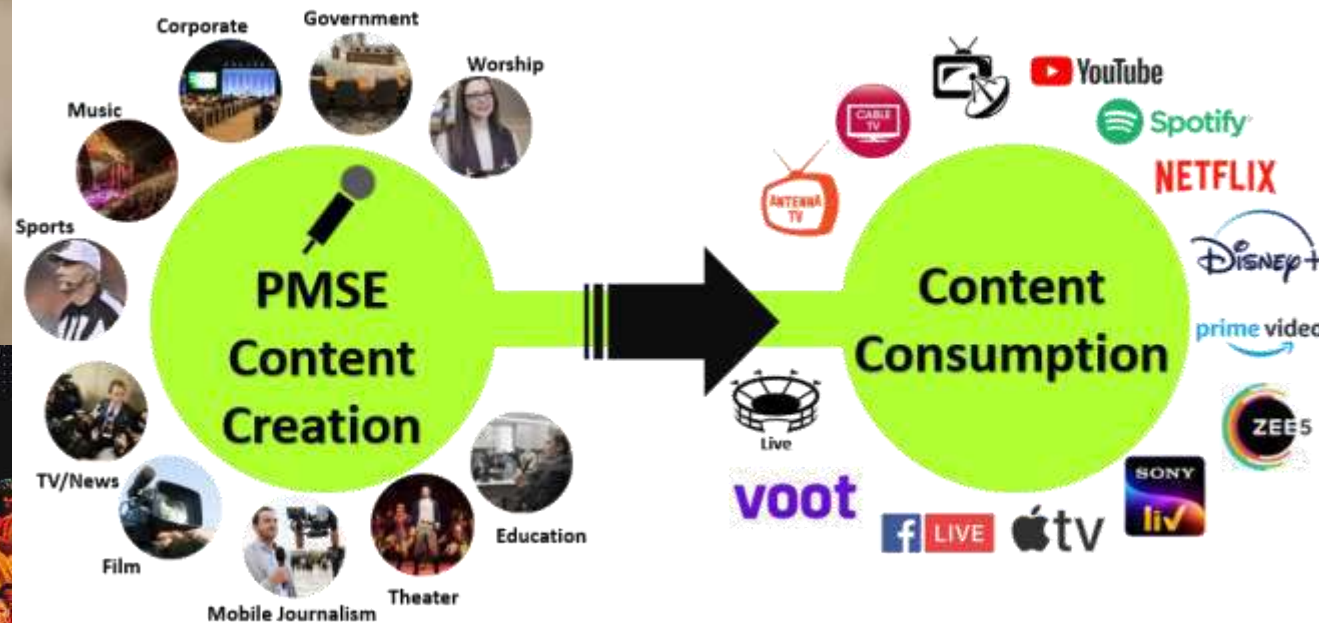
Corporate
Government
Worship
Music
Sports
TV/News
Film
Mobile Journalism
Theater
Education

PMSE Content Creation

CABLE TV
ANTENNA TV
YouTube
Spotify
NETFLIX
Disney+
prime video
ZEE5
Live
voot
f LIVE
tv
SONY liv

Content Consumption